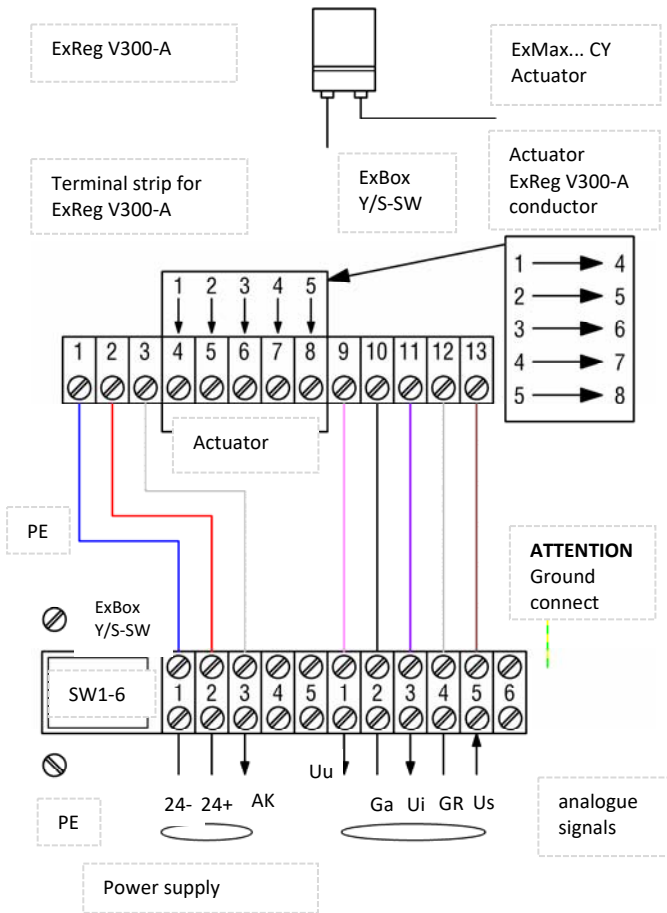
ExReg V300-A

ExMax... CY Actuator

Terminal strip for ExReg V300-A

ExBox Y/S-SW

Actuator ExReg V300-A conductor

1 2 3 4 5

1 2 3 4 5 6 7 8 9 10 11 12 13

1 → 4
2 → 5
3 → 6
4 → 7
5 → 8

Actuator

PE

**ATTENTION** Ground connect

ExBox Y/S-SW

SW1-6

1 2 3 4 5 1 2 3 4 5 6

Uu

24- 24+ AK

Ga Ui GR Us

PE

analogue signals

Power supply